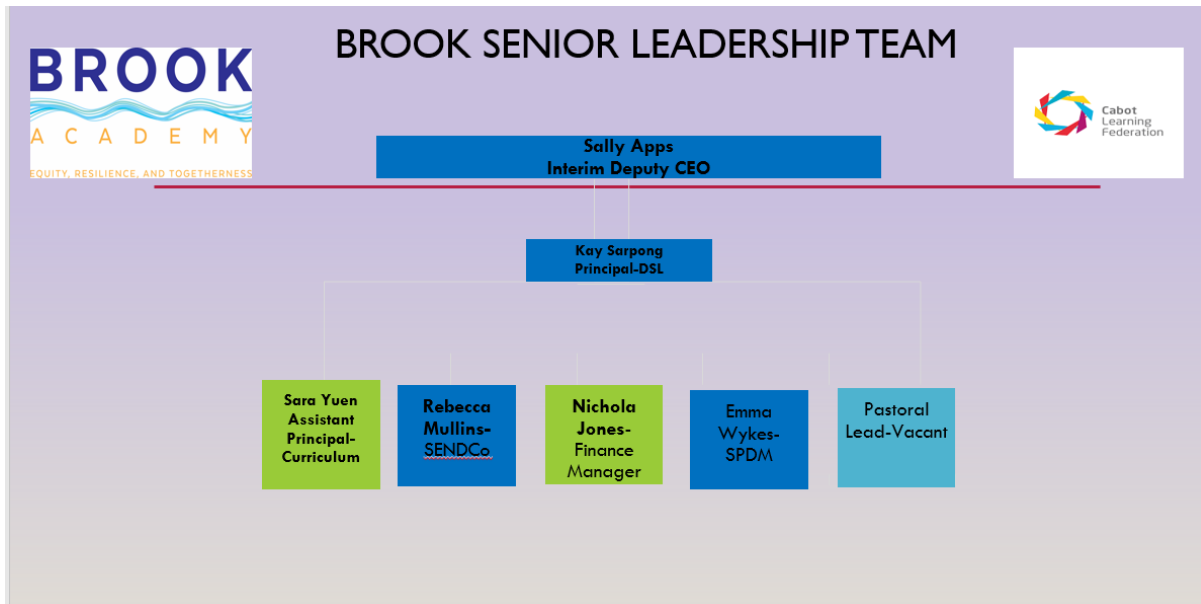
BROOK SENIOR LEADERSHIP TEAM

BROOK
ACADEMY
EQUITY, RESILIENCE, AND TOGETHERNESS

Cabot Learning Federation

Sally Apps
Interim Deputy CEO

Kay Sarpong
Principal-DSL

Sara Yuen
Assistant
Principal-
Curriculum

Rebecca
Mullins-
SENDCo

Nichola
Jones-
Finance
Manager

Emma
Wykes-
SPDM

Pastoral
Lead-Vacant